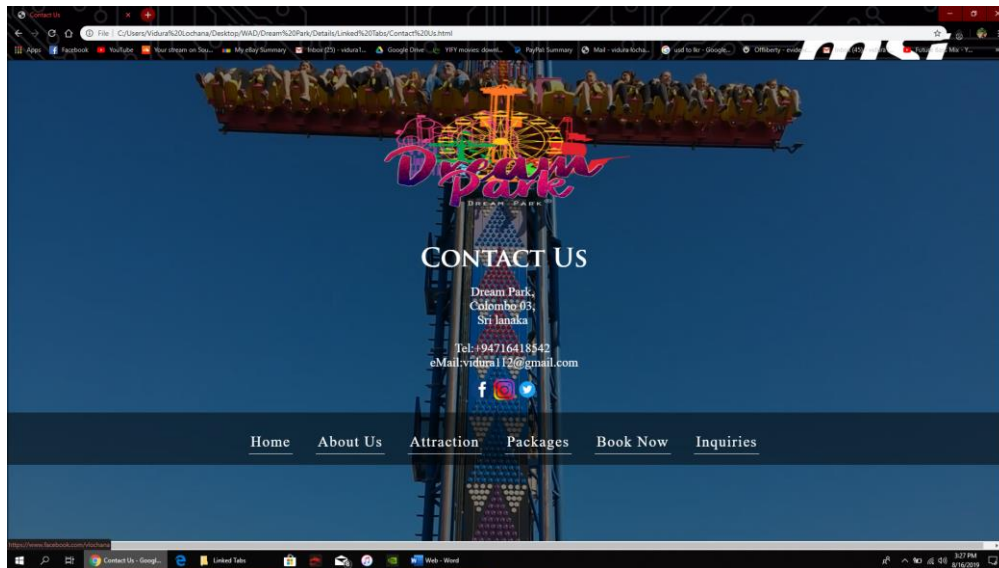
Contact Us

File | C:/Users/Vidura%20Lochana/Desktop/WAD/Dream%20Park/Details/Linked%20Tabs/Contact%20Us.html

Apps Facebook YouTube Your stream on Sou... My eBay Summary Inbox (25) - vidura1... Google Drive VIFY movies: downl... PayPal Summary Mail - vidura locha... usd to lkr - Google... Offliberty - evide... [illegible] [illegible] Mix - Y...

Dream Park

DREAM · PARK

CONTACT US

Dream Park,
Colombo 03,
Sri lanaka

Tel:+94716418542
eMail:vidura112@gmail.com

Home About Us Attraction Packages Book Now Inquiries

https://www.facebook.com/vlochana

Contact Us - Googl... Linked Tabs Web - Word

3:27 PM
8/16/2019